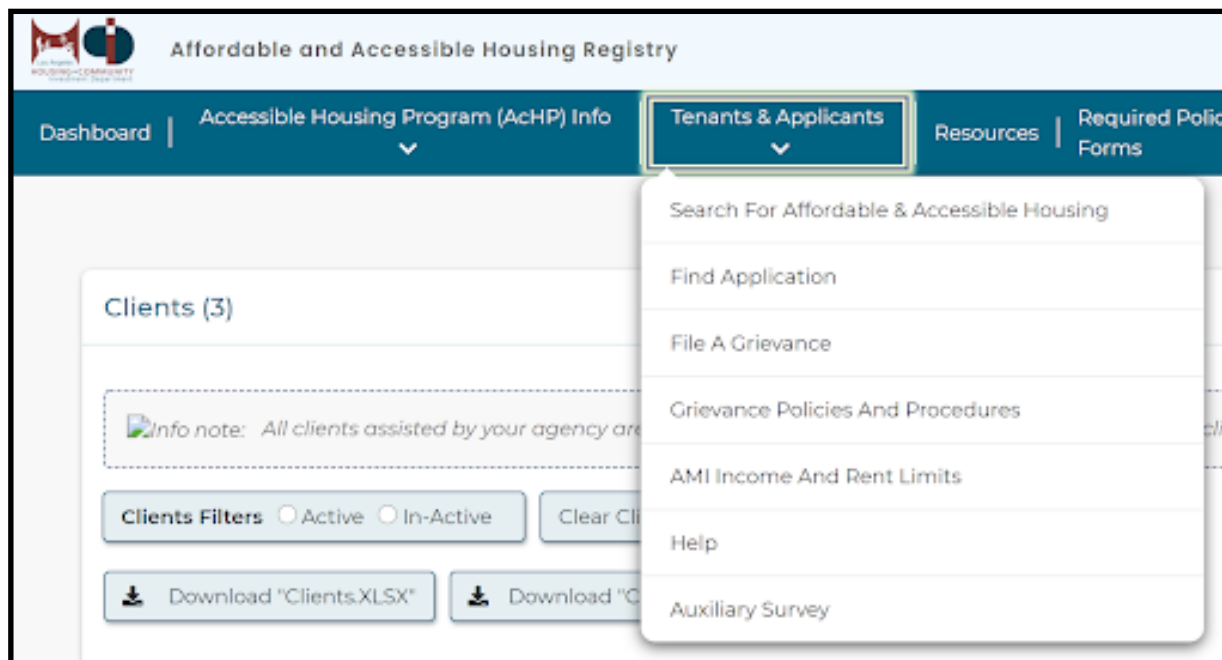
Los Angeles HOUSING+COMMUNITY Investment Department

Affordable and Accessible Housing Registry

Dashboard | Accessible Housing Program (AcHP) Info | Tenants & Applicants | Resources | Required Polic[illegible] Forms

Search For Affordable & Accessible Housing

Find Application

File A Grievance

Grievance Policies And Procedures

AMI Income And Rent Limits

Help

Auxiliary Survey

Clients (3)

Info note: All clients assisted by your agency ar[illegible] cli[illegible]

Clients Filters Active In-Active

Clear Cl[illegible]

Download "Clients.XLSX"

Download "C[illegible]